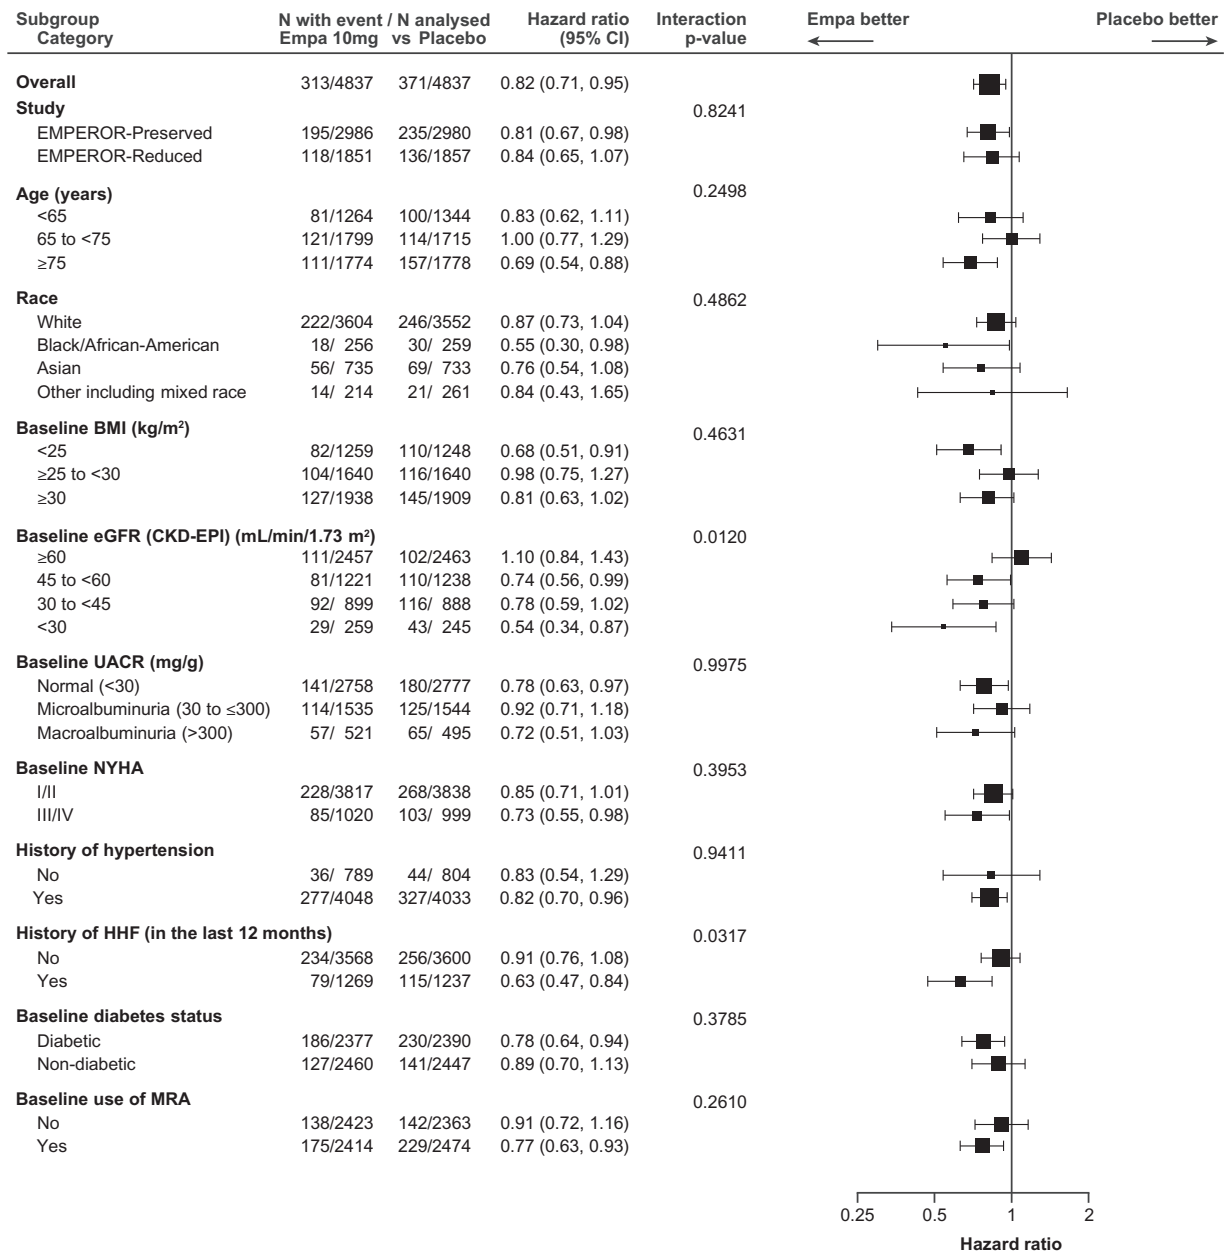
| Subgroup Category | N with event / N analysed Empa 10mg | vs Placebo | Hazard ratio (95% CI) | Interaction p-value |
|---|---|---|---|---|
| **Overall** | 313/4837 | 371/4837 | 0.82 (0.71, 0.95) | |
| **Study** | | | | 0.8241 |
| EMPEROR-Preserved | 195/2986 | 235/2980 | 0.81 (0.67, 0.98) | |
| EMPEROR-Reduced | 118/1851 | 136/1857 | 0.84 (0.65, 1.07) | |
| **Age (years)** | | | | 0.2498 |
| <65 | 81/1264 | 100/1344 | 0.83 (0.62, 1.11) | |
| 65 to <75 | 121/1799 | 114/1715 | 1.00 (0.77, 1.29) | |
| ≥75 | 111/1774 | 157/1778 | 0.69 (0.54, 0.88) | |
| **Race** | | | | 0.4862 |
| White | 222/3604 | 246/3552 | 0.87 (0.73, 1.04) | |
| Black/African-American | 18/ 256 | 30/ 259 | 0.55 (0.30, 0.98) | |
| Asian | 56/ 735 | 69/ 733 | 0.76 (0.54, 1.08) | |
| Other including mixed race | 14/ 214 | 21/ 261 | 0.84 (0.43, 1.65) | |
| **Baseline BMI (kg/m²)** | | | | 0.4631 |
| <25 | 82/1259 | 110/1248 | 0.68 (0.51, 0.91) | |
| ≥25 to <30 | 104/1640 | 116/1640 | 0.98 (0.75, 1.27) | |
| ≥30 | 127/1938 | 145/1909 | 0.81 (0.63, 1.02) | |
| **Baseline eGFR (CKD-EPI) (mL/min/1.73 m²)** | | | | 0.0120 |
| ≥60 | 111/2457 | 102/2463 | 1.10 (0.84, 1.43) | |
| 45 to <60 | 81/1221 | 110/1238 | 0.74 (0.56, 0.99) | |
| 30 to <45 | 92/ 899 | 116/ 888 | 0.78 (0.59, 1.02) | |
| <30 | 29/ 259 | 43/ 245 | 0.54 (0.34, 0.87) | |
| **Baseline UACR (mg/g)** | | | | 0.9975 |
| Normal (<30) | 141/2758 | 180/2777 | 0.78 (0.63, 0.97) | |
| Microalbuminuria (30 to ≤300) | 114/1535 | 125/1544 | 0.92 (0.71, 1.18) | |
| Macroalbuminuria (>300) | 57/ 521 | 65/ 495 | 0.72 (0.51, 1.03) | |
| **Baseline NYHA** | | | | 0.3953 |
| I/II | 228/3817 | 268/3838 | 0.85 (0.71, 1.01) | |
| III/IV | 85/1020 | 103/ 999 | 0.73 (0.55, 0.98) | |
| **History of hypertension** | | | | 0.9411 |
| No | 36/ 789 | 44/ 804 | 0.83 (0.54, 1.29) | |
| Yes | 277/4048 | 327/4033 | 0.82 (0.70, 0.96) | |
| **History of HHF (in the last 12 months)** | | | | 0.0317 |
| No | 234/3568 | 256/3600 | 0.91 (0.76, 1.08) | |
| Yes | 79/1269 | 115/1237 | 0.63 (0.47, 0.84) | |
| **Baseline diabetes status** | | | | 0.3785 |
| Diabetic | 186/2377 | 230/2390 | 0.78 (0.64, 0.94) | |
| Non-diabetic | 127/2460 | 141/2447 | 0.89 (0.70, 1.13) | |
| **Baseline use of MRA** | | | | 0.2610 |
| No | 138/2423 | 142/2363 | 0.91 (0.72, 1.16) | |
| Yes | 175/2414 | 229/2474 | 0.77 (0.63, 0.93) | |

Empa better ← → Placebo better

0.25 0.5 1 2

Hazard ratio